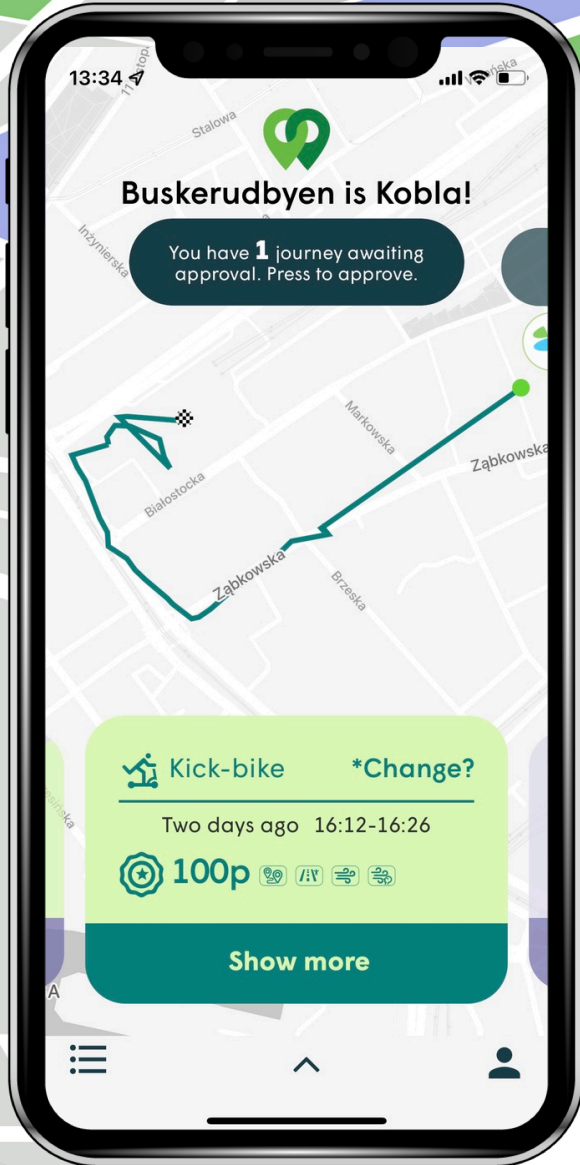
13:34

11 Listopada

Stalowa

Buskerudbyen is Kobla!

Inżynierska

You have 1 journey awaiting approval. Press to approve.

Markowska

Ząbkowska

Białostocka

Ząbkowska

Brzeska

Kick-bike

*Change?

Two days ago 16:12-16:26

100p

Show more

A